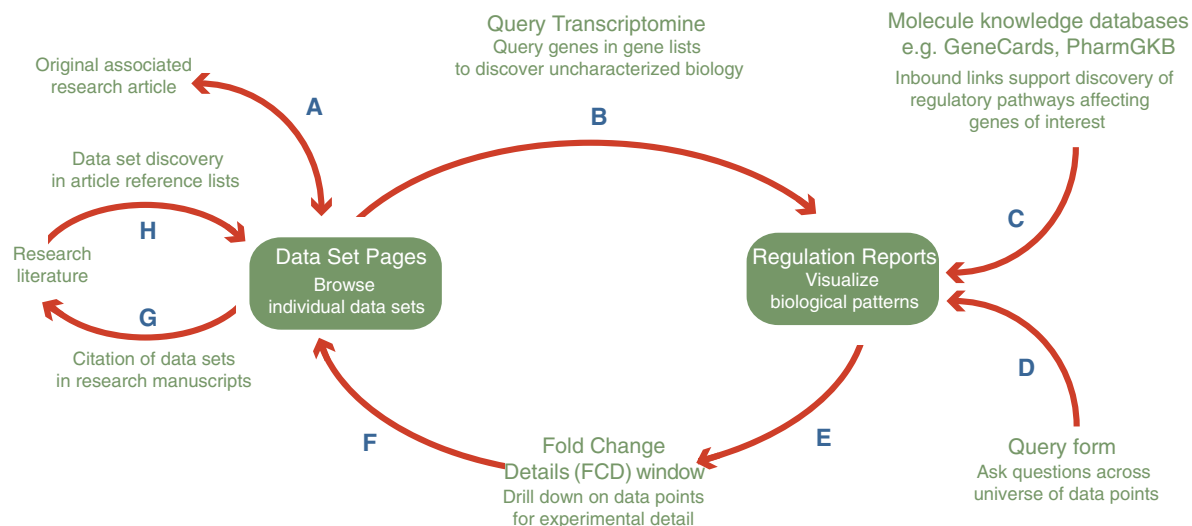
Query Transcriptomine
Query genes in gene lists to discover uncharacterized biology

Molecule knowledge databases e.g. GeneCards, PharmGKB
Inbound links support discovery of regulatory pathways affecting genes of interest

Original associated research article

A

B

Data set discovery in article reference lists

H

Research literature

Data Set Pages
Browse individual data sets

C

Regulation Reports
Visualize biological patterns

G

Citation of data sets in research manuscripts

D

F

Fold Change Details (FCD) window
Drill down on data points for experimental detail

E

Query form
Ask questions across universe of data points